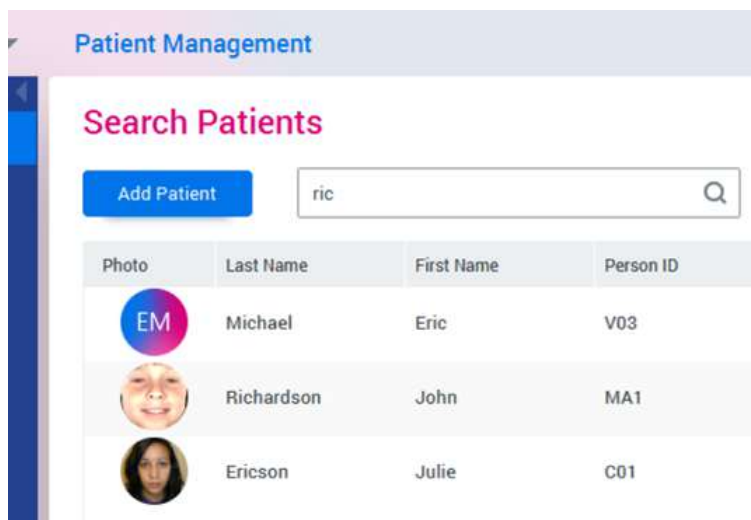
Patient Management

Search Patients

Add Patient

ric

| Photo | Last Name | First Name | Person ID |
|---|---|---|---|
| EM | Michael | Eric | V03 |
| | Richardson | John | MA1 |
| | Ericson | Julie | C01 |